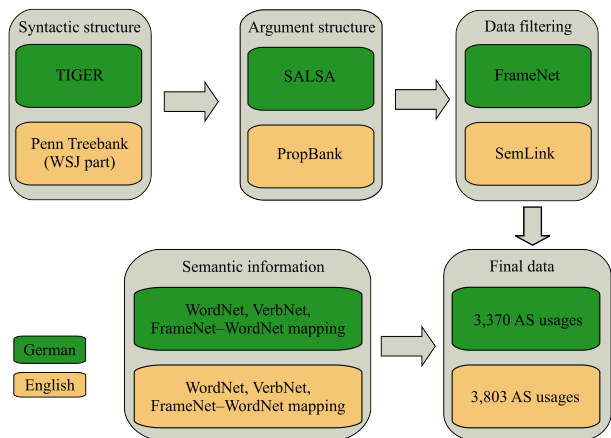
Syntactic structure

TIGER

Penn Treebank (WSJ part)

Argument structure

SALSA

PropBank

Data filtering

FrameNet

SemLink

Semantic information

WordNet, VerbNet, FrameNet–WordNet mapping

WordNet, VerbNet, FrameNet–WordNet mapping

Final data

3,370 AS usages

3,803 AS usages

German

English